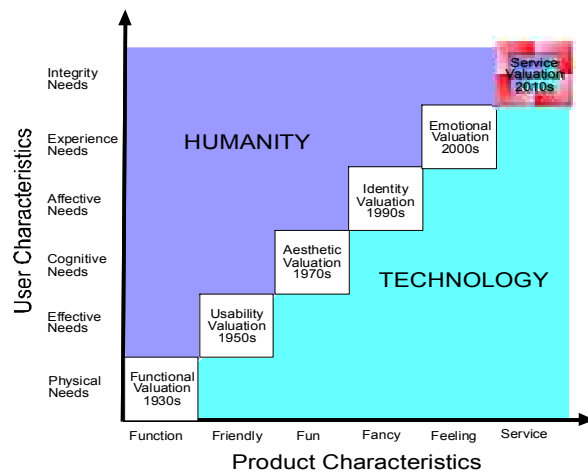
User Characteristics

Integrity Needs

Experience Needs

Affective Needs

Cognitive Needs

Effective Needs

Physical Needs

HUMANITY

TECHNOLOGY

Functional Valuation 1930s

Usability Valuation 1950s

Aesthetic Valuation 1970s

Identity Valuation 1990s

Emotional Valuation 2000s

Service Valuation 2010s

Function

Friendly

Fun

Fancy

Feeling

Service

Product Characteristics